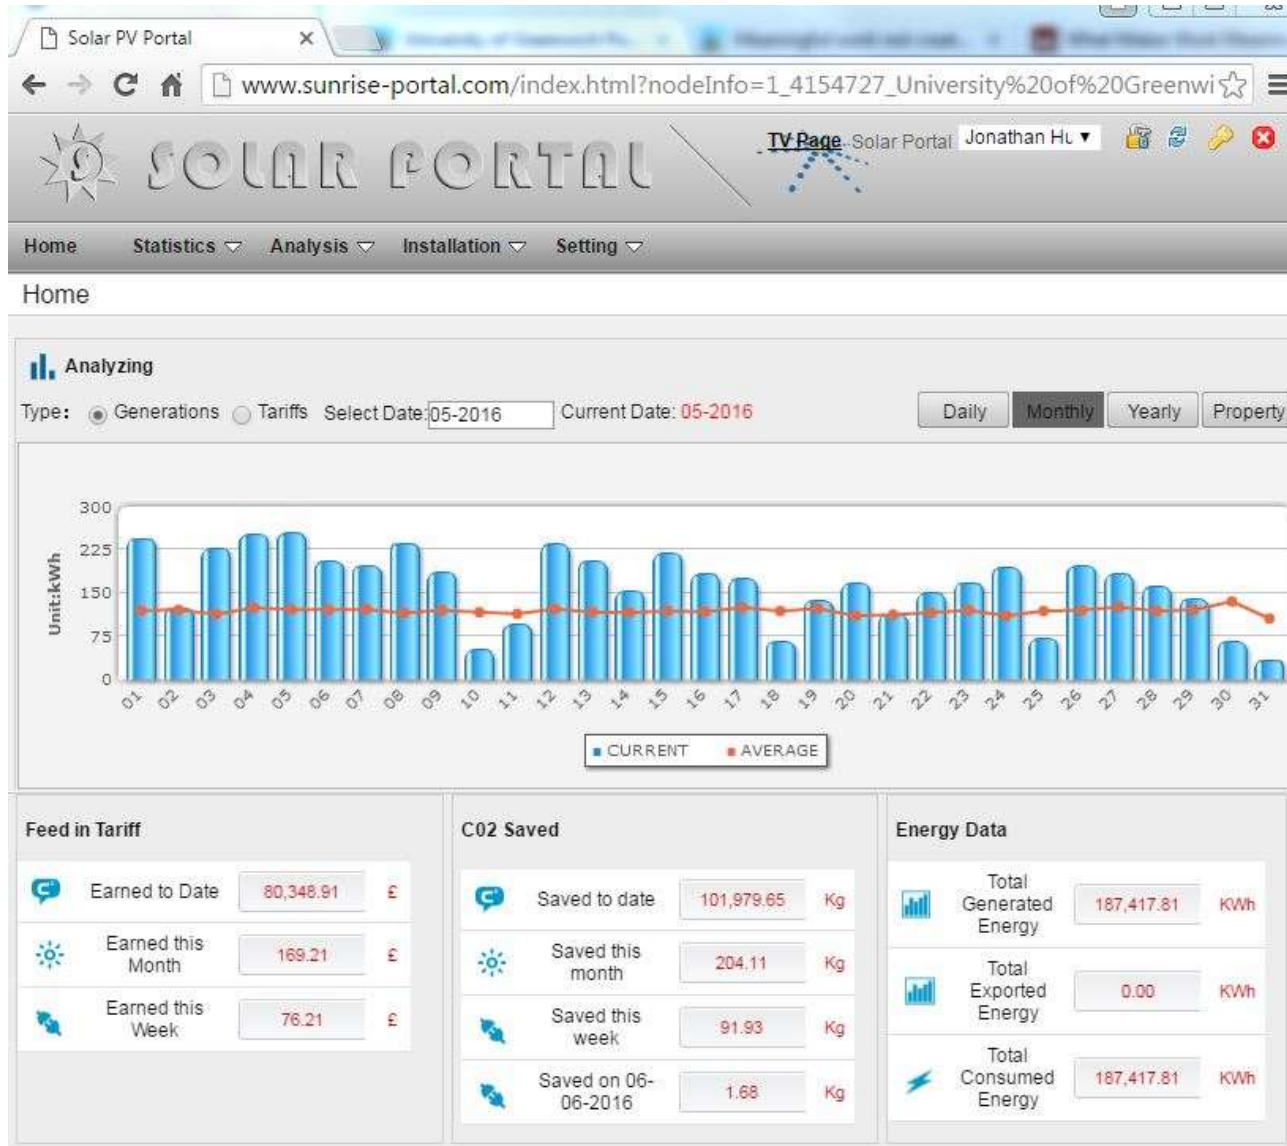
Solar PV Portal

www.sunrise-portal.com/index.html?nodeInfo=1_4154727_University%20of%20Greenwi

SOLAR PORTAL

TV Page Solar Portal Jonathan Hu

Home Statistics Analysis Installation Setting

Home

Analyzing

Type: Generations Tariffs Select Date: 05-2016 Current Date: 05-2016

Daily Monthly Yearly Property

Unit:kWh

300
225
150
75
0

01 02 03 04 05 06 07 08 09 10 11 12 13 14 15 16 17 18 19 20 21 22 23 24 25 26 27 28 29 30 31

CURRENT AVERAGE

Feed in Tariff

| | | |
|---|---|---|
| Earned to Date | 80,348.91 | £ |
| Earned this Month | 169.21 | £ |
| Earned this Week | 76.21 | £ |

C02 Saved

| | | |
|---|---|---|
| Saved to date | 101,979.65 | Kg |
| Saved this month | 204.11 | Kg |
| Saved this week | 91.93 | Kg |
| Saved on 06-06-2016 | 1.68 | Kg |

Energy Data

| | | |
|---|---|---|
| Total Generated Energy | 187,417.81 | KWh |
| Total Exported Energy | 0.00 | KWh |
| Total Consumed Energy | 187,417.81 | KWh |